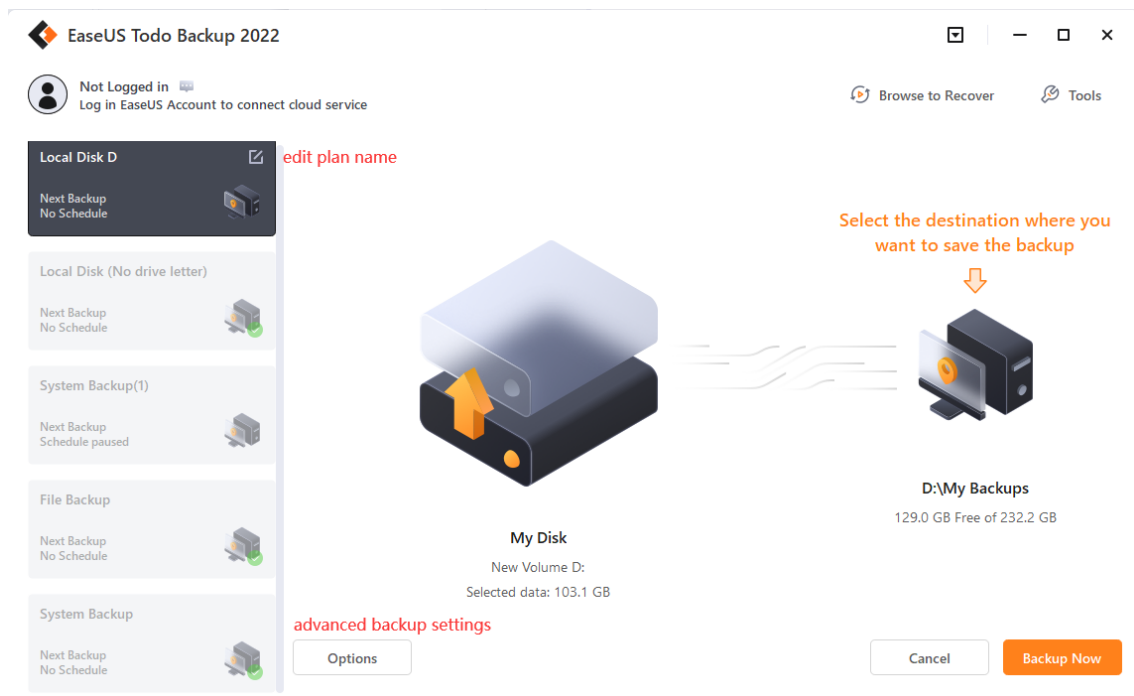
EaseUS Todo Backup 2022

Not Logged in
Log in EaseUS Account to connect cloud service

Browse to Recover

Tools

Local Disk D
Next Backup
No Schedule

edit plan name

Local Disk (No drive letter)
Next Backup
No Schedule

System Backup(1)
Next Backup
Schedule paused

File Backup
Next Backup
No Schedule

System Backup
Next Backup
No Schedule

Select the destination where you want to save the backup

My Disk
New Volume D:
Selected data: 103.1 GB

D:\My Backups
129.0 GB Free of 232.2 GB

advanced backup settings

Options

Cancel

Backup Now